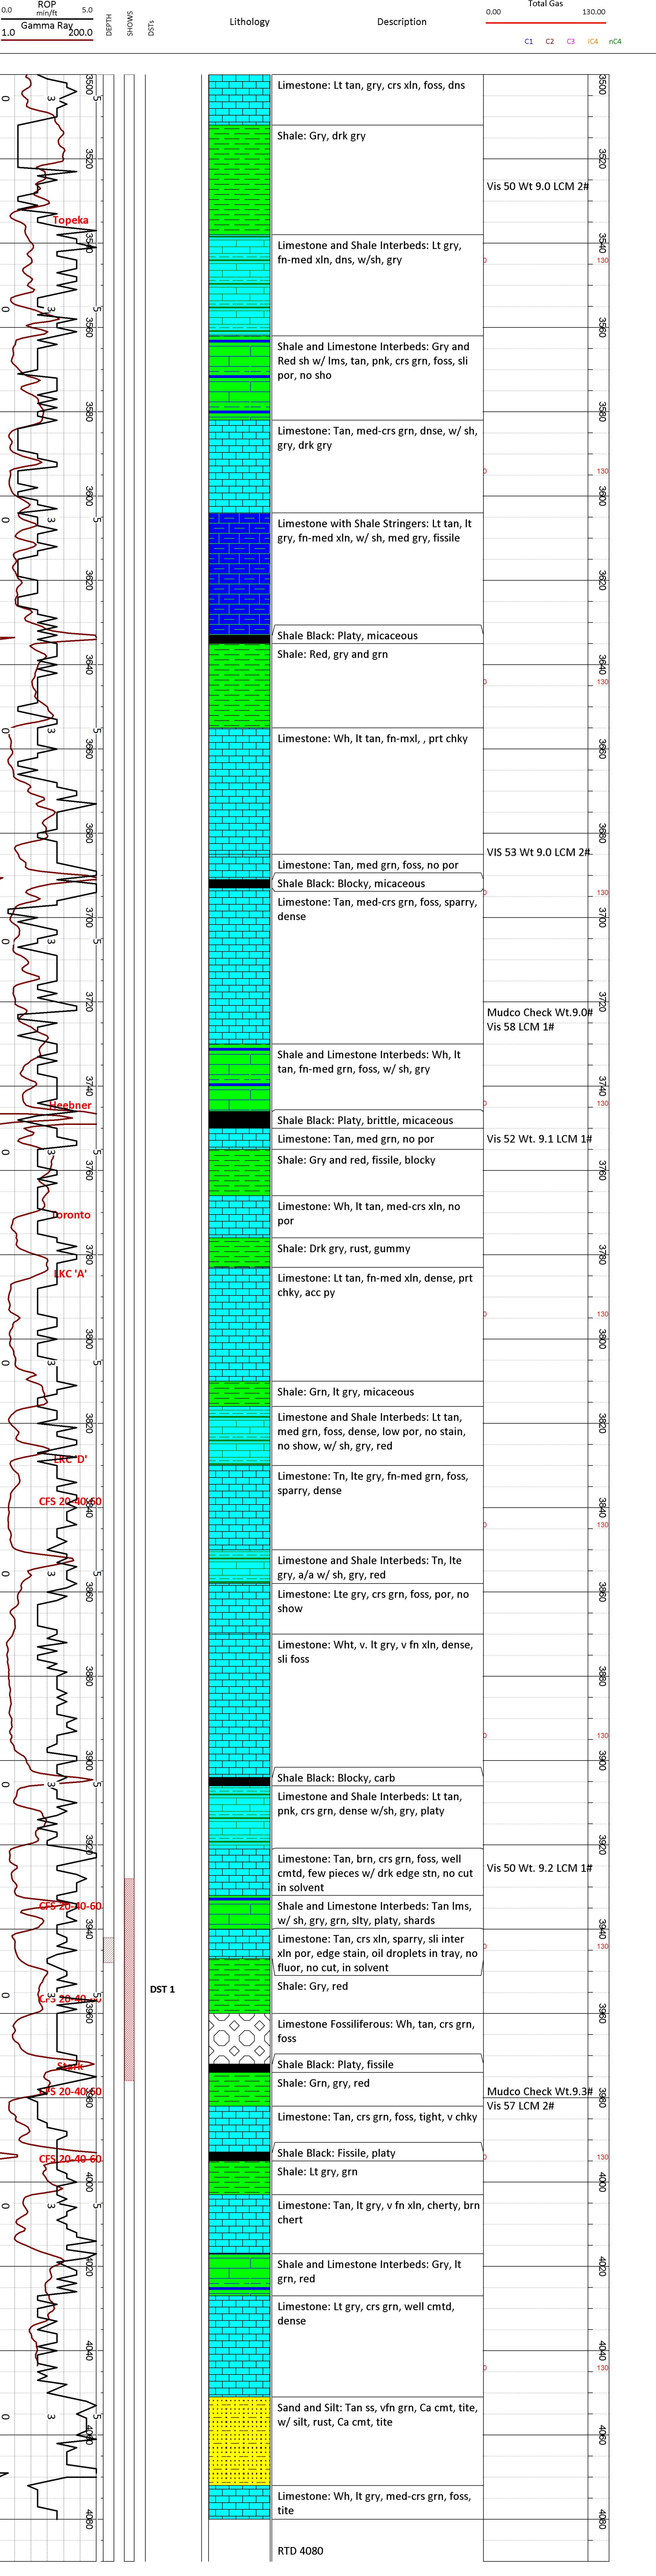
0.0 ROP min/ft 5.0
1.0 Gamma Ray 200.0
DEPTH
SHOWS
DSTs
Lithology
Description
Total Gas
0.00 130.00
C1 C2 C3 iC4 nC4

3500
Limestone: Lt tan, gry, crs xln, foss, dns
Shale: Gry, drk gry
3520
Vis 50 Wt 9.0 LCM 2#
Topeka
3540
Limestone and Shale Interbeds: Lt gry, fn-med xln, dns, w/sh, gry
3560
Shale and Limestone Interbeds: Gry and Red sh w/ lms, tan, pnk, crs grn, foss, sli por, no sho
3580
Limestone: Tan, med-crs grn, dnse, w/ sh, gry, drk gry
3600
Limestone with Shale Stringers: Lt tan, lt gry, fn-med xln, w/ sh, med gry, fissile
3620
Shale Black: Platy, micaceous
3640
Shale: Red, gry and grn
3660
Limestone: Wh, lt tan, fn-mxl, , prt chky
3680
Vis 53 Wt 9.0 LCM 2#
Limestone: Tan, med grn, foss, no por
Shale Black: Blocky, micaceous
3700
Limestone: Tan, med-crs grn, foss, sparry, dense
3720
Mudco Check Wt.9.0# Vis 58 LCM 1#
Shale and Limestone Interbeds: Wh, lt tan, fn-med grn, foss, w/ sh, gry
3740
Heebner
Shale Black: Platy, brittle, micaceous
Limestone: Tan, med grn, no por
Vis 52 Wt. 9.1 LCM 1#
3760
Shale: Gry and red, fissile, blocky
Toronto
Limestone: Wh, lt tan, med-crs xln, no por
3780
Shale: Drk gry, rust, gummy
LKC 'A'
Limestone: Lt tan, fn-med xln, dense, prt chky, acc py
3800
Shale: Grn, lt gry, micaceous
3820
Limestone and Shale Interbeds: Lt tan, med grn, foss, dense, low por, no stain, no show, w/ sh, gry, red
LKC 'D'
Limestone: Tn, lte gry, fn-med grn, foss, sparry, dense
CFS 20-40-60
3840
Limestone and Shale Interbeds: Tn, lte gry, a/a w/ sh, gry, red
3860
Limestone: Lte gry, crs grn, foss, por, no show
3880
Limestone: Wht, v. lt gry, v fn xln, dense, sli foss
3900
Shale Black: Blocky, carb
Limestone and Shale Interbeds: Lt tan, pnk, crs grn, dense w/sh, gry, platy
3920
Limestone: Tan, brn, crs grn, foss, well cmtd, few pieces w/ drk edge stn, no cut in solvent
Vis 50 Wt. 9.2 LCM 1#
CFS 20-40-60
Shale and Limestone Interbeds: Tan lms, w/ sh, gry, grn, slty, platy, shards
3940
Limestone: Tan, crs xln, sparry, sli inter xln por, edge stain, oil droplets in tray, no fluor, no cut, in solvent
DST 1
CFS 20-40-60
Shale: Gry, red
3960
Limestone Fossiliferous: Wh, tan, crs grn, foss
Stark
Shale Black: Platy, fissile
CFS 20-40-60
Shale: Grn, gry, red
3980
Mudco Check Wt.9.3# Vis 57 LCM 2#
Limestone: Tan, crs grn, foss, tight, v chky
CFS 20-40-60
Shale Black: Fissile, platy
Shale: Lt gry, grn
4000
Limestone: Tan, lt gry, v fn xln, cherty, brn chert
4020
Shale and Limestone Interbeds: Gry, lt grn, red
Limestone: Lt gry, crs grn, well cmtd, dense
4040
Sand and Silt: Tan ss, vfn grn, Ca cmt, tite, w/ silt, rust, Ca cmt, tite
4060
Limestone: Wh, lt gry, med-crs grn, foss, tite
4080
RTD 4080